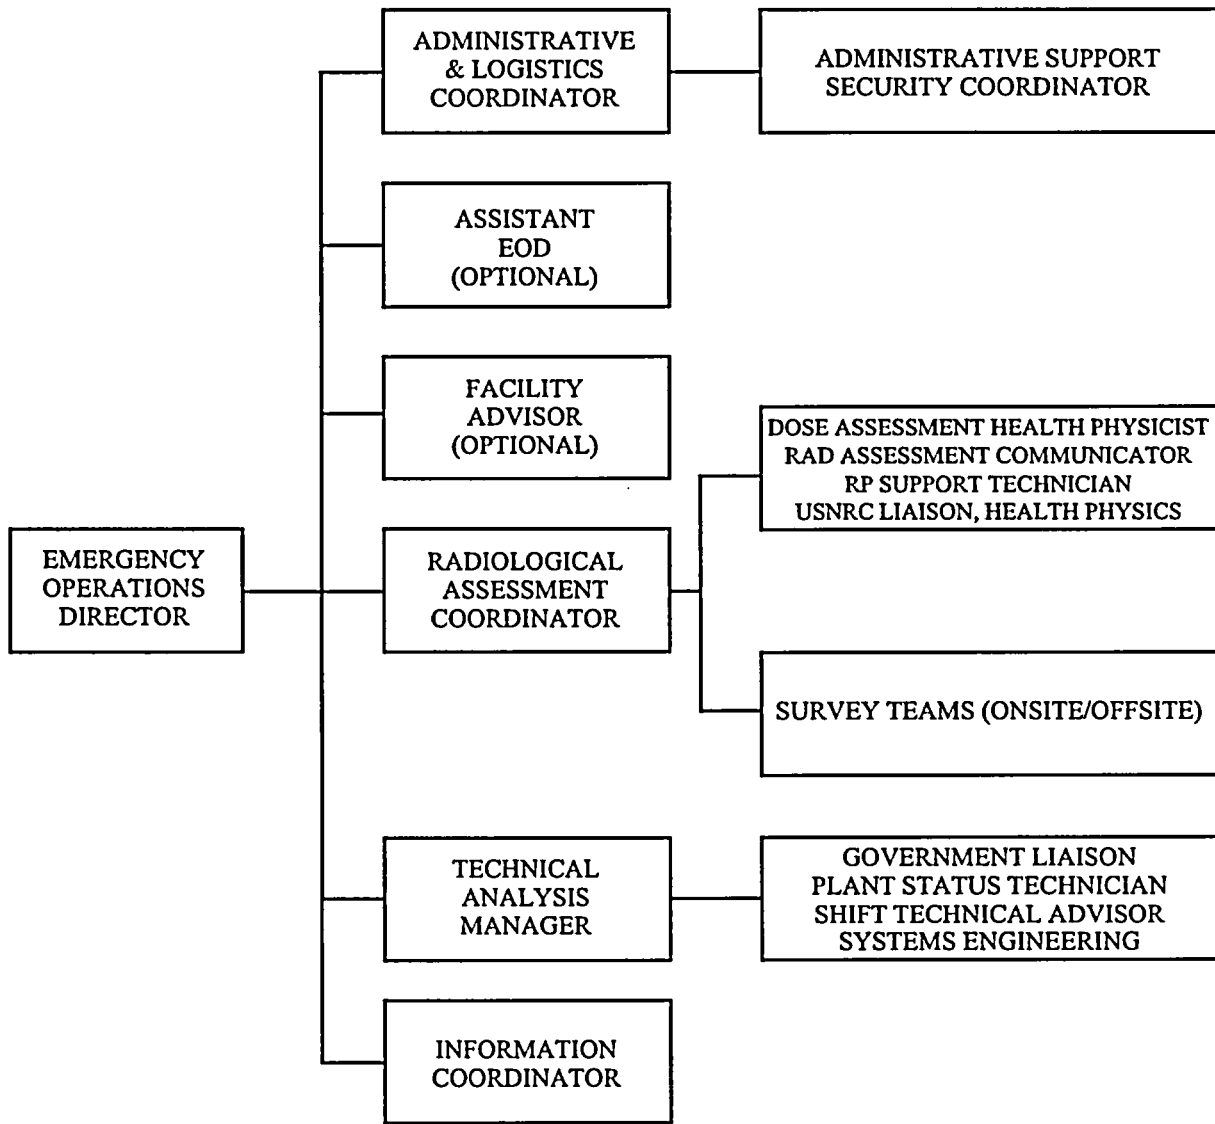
EMERGENCY OPERATIONS DIRECTOR

ADMINISTRATIVE & LOGISTICS COORDINATOR

ADMINISTRATIVE SUPPORT
SECURITY COORDINATOR

ASSISTANT EOD (OPTIONAL)

FACILITY ADVISOR (OPTIONAL)

RADIOLOGICAL ASSESSMENT COORDINATOR

DOSE ASSESSMENT HEALTH PHYSICIST
RAD ASSESSMENT COMMUNICATOR
RP SUPPORT TECHNICIAN
USNRC LIAISON, HEALTH PHYSICS

SURVEY TEAMS (ONSITE/OFFSITE)

TECHNICAL ANALYSIS MANAGER

GOVERNMENT LIAISON
PLANT STATUS TECHNICIAN
SHIFT TECHNICAL ADVISOR
SYSTEMS ENGINEERING

INFORMATION COORDINATOR